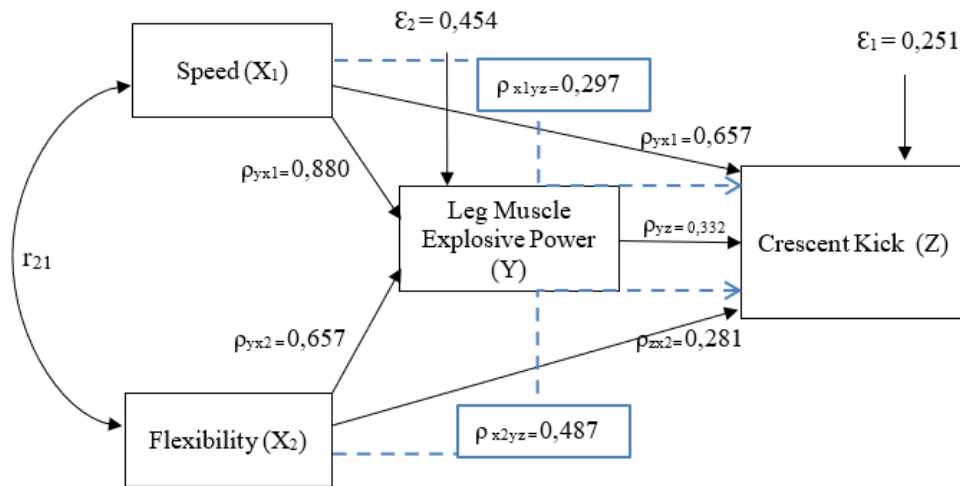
$\varepsilon_2 = 0,454$

$\varepsilon_1 = 0,251$

Speed ($X_1$)

$\rho_{x1yz} = 0,297$

$\rho_{yx1} = 0,657$

$\rho_{yx1} = 0,880$

Leg Muscle Explosive Power (Y)

$\rho_{yz} = 0,332$

Crescent Kick (Z)

$r_{21}$

$\rho_{yx2} = 0,657$

$\rho_{zx2} = 0,281$

Flexibility ($X_2$)

$\rho_{x2yz} = 0,487$